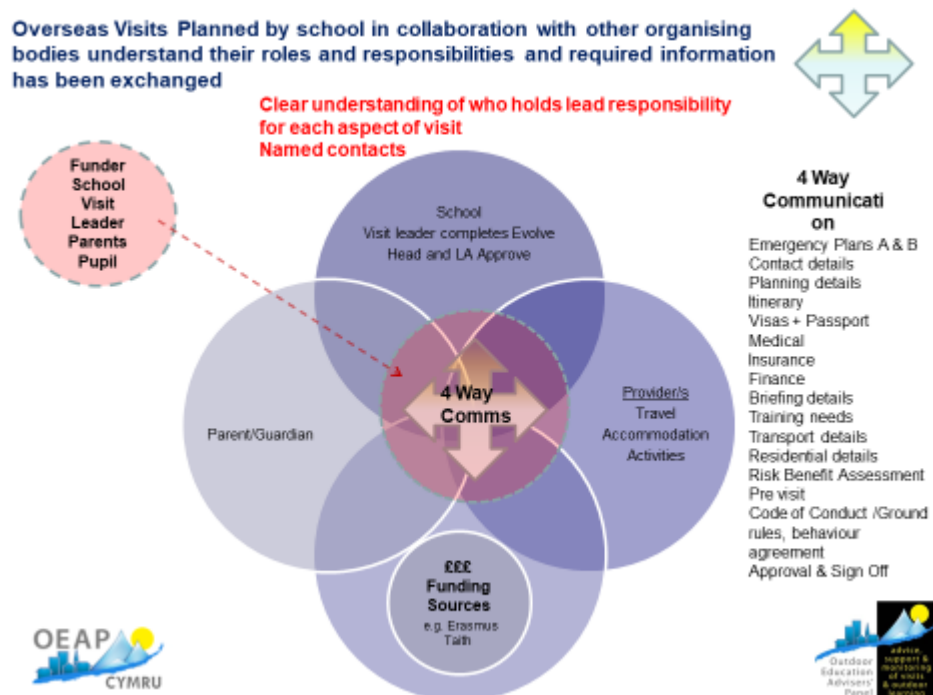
Overseas Visits Planned by school in collaboration with other organising bodies understand their roles and responsibilities and required information has been exchanged

Clear understanding of who holds lead responsibility for each aspect of visit
Named contacts

Funder
School
Visit
Leader
Parents
Pupil

School
Visit leader completes Evolve
Head and LA Approve

Parent/Guardian

4 Way
Comms

Provider/s
Travel
Accommodation
Activities

£££
Funding
Sources
e.g. Erasmus
Taith

4 Way
Communicati
on

Emergency Plans A & B
Contact details
Planning details
Itinerary
Visas + Passport
Medical
Insurance
Finance
Briefing details
Training needs
Transport details
Residential details
Risk Benefit Assessment
Pre visit
Code of Conduct /Ground rules, behaviour agreement
Approval & Sign Off

OEAP
CYMRU

Outdoor Education Advisers' Panel
advice, support & monitoring of visits & outdoor learning